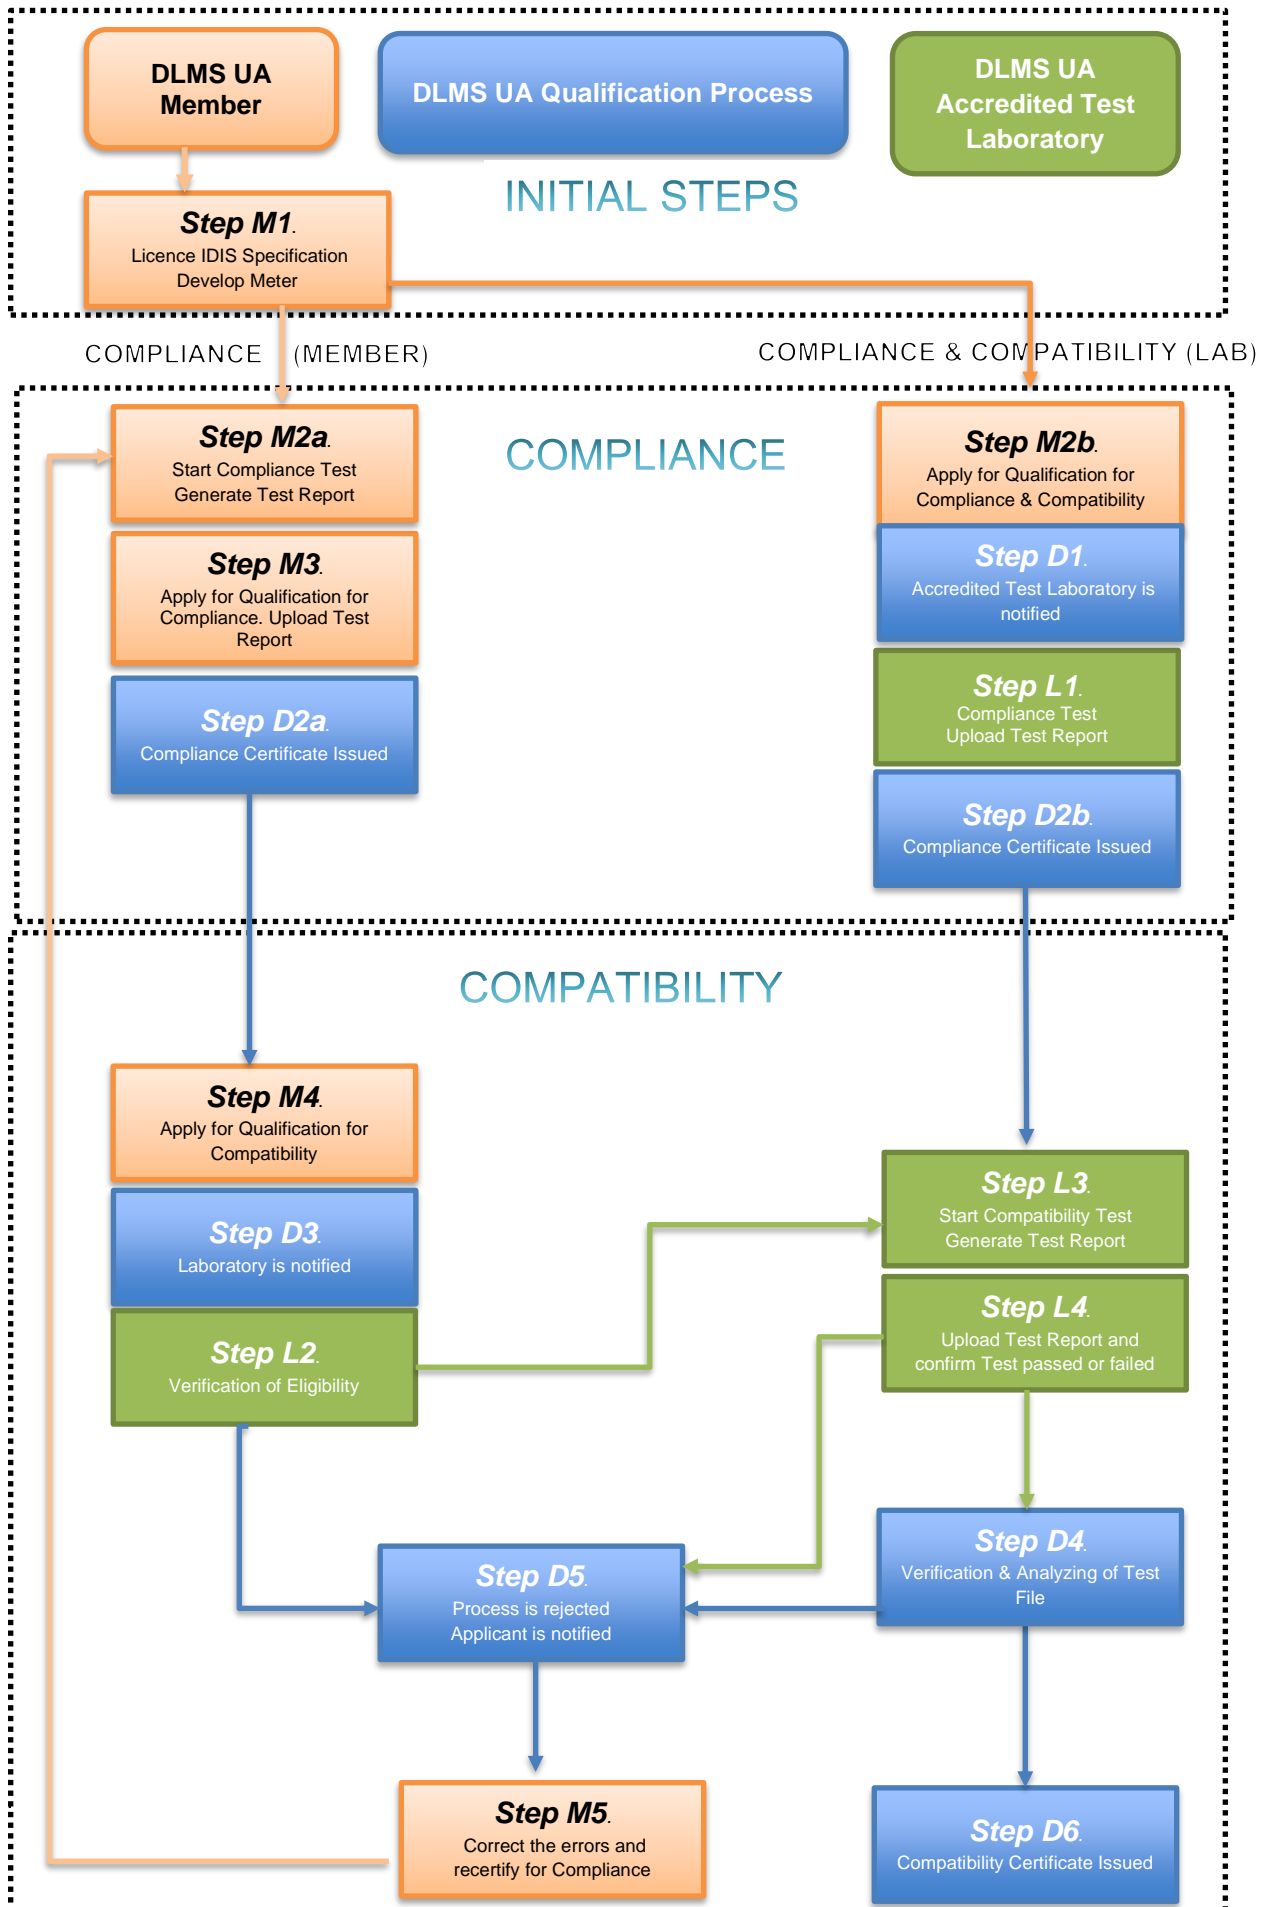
DLMS UA Member

DLMS UA Qualification Process

DLMS UA Accredited Test Laboratory

INITIAL STEPS

Step M1.
Licence IDIS Specification
Develop Meter

COMPLIANCE (MEMBER)

COMPLIANCE & COMPATIBILITY (LAB)

COMPLIANCE

Step M2a.
Start Compliance Test
Generate Test Report

Step M3.
Apply for Qualification for Compliance. Upload Test Report

Step D2a.
Compliance Certificate Issued

Step M2b.
Apply for Qualification for Compliance & Compatibility

Step D1.
Accredited Test Laboratory is notified

Step L1.
Compliance Test
Upload Test Report

Step D2b.
Compliance Certificate Issued

COMPATIBILITY

Step M4.
Apply for Qualification for Compatibility

Step D3.
Laboratory is notified

Step L2.
Verification of Eligibility

Step L3.
Start Compatibility Test
Generate Test Report

Step L4.
Upload Test Report and confirm Test passed or failed

Step D5.
Process is rejected
Applicant is notified

Step D4.
Verification & Analyzing of Test File

Step M5.
Correct the errors and recertify for Compliance

Step D6.
Compatibility Certificate Issued